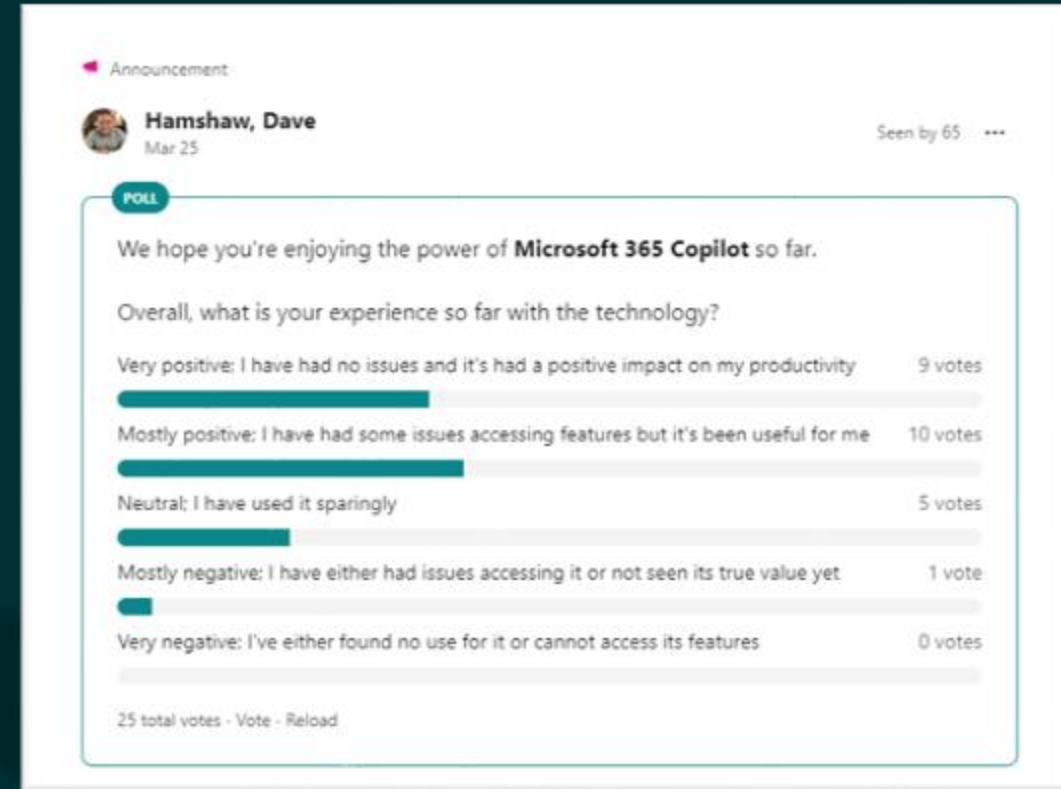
Announcement

Hamshaw, Dave
Mar 25

Seen by 65 ···

POLL

We hope you're enjoying the power of **Microsoft 365 Copilot** so far.

Overall, what is your experience so far with the technology?

Very positive: I have had no issues and it's had a positive impact on my productivity 9 votes

Mostly positive: I have had some issues accessing features but it's been useful for me 10 votes

Neutral: I have used it sparingly 5 votes

Mostly negative: I have either had issues accessing it or not seen its true value yet 1 vote

Very negative: I've either found no use for it or cannot access its features 0 votes

25 total votes · Vote · Reload